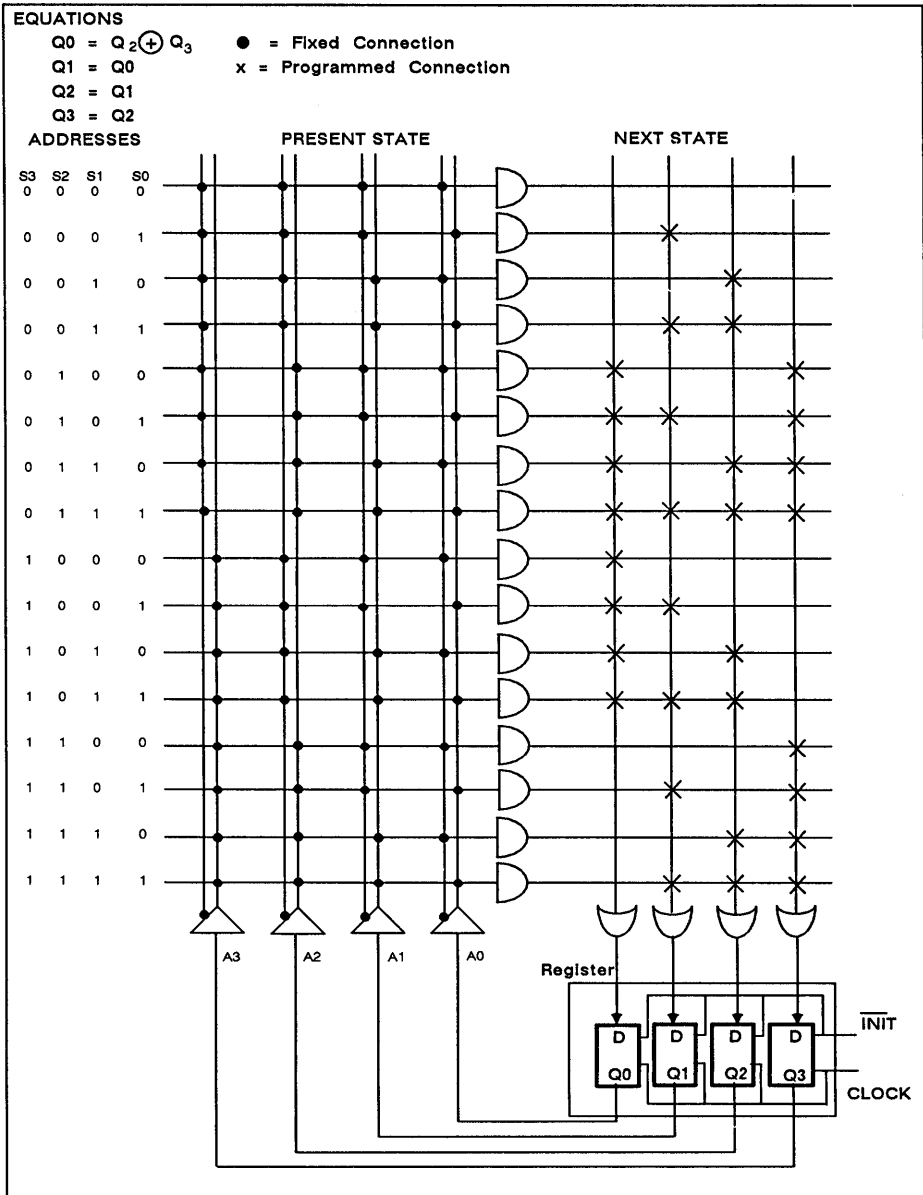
EQUATIONS

Q0 = $Q_2 \oplus Q_3$

Q1 = Q0

Q2 = Q1

Q3 = Q2

● = Fixed Connection

x = Programmed Connection

ADDRESSES

PRESENT STATE

NEXT STATE

| S3 | S2 | S1 | S0 |
|---|---|---|---|
| 0 | 0 | 0 | 0 |
| 0 | 0 | 0 | 1 |
| 0 | 0 | 1 | 0 |
| 0 | 0 | 1 | 1 |
| 0 | 1 | 0 | 0 |
| 0 | 1 | 0 | 1 |
| 0 | 1 | 1 | 0 |
| 0 | 1 | 1 | 1 |
| 1 | 0 | 0 | 0 |
| 1 | 0 | 0 | 1 |
| 1 | 0 | 1 | 0 |
| 1 | 0 | 1 | 1 |
| 1 | 1 | 0 | 0 |
| 1 | 1 | 0 | 1 |
| 1 | 1 | 1 | 0 |
| 1 | 1 | 1 | 1 |

A3 A2 A1 A0

Register

D D D D

Q0 Q1 Q2 Q3

$\overline{INIT}$

CLOCK